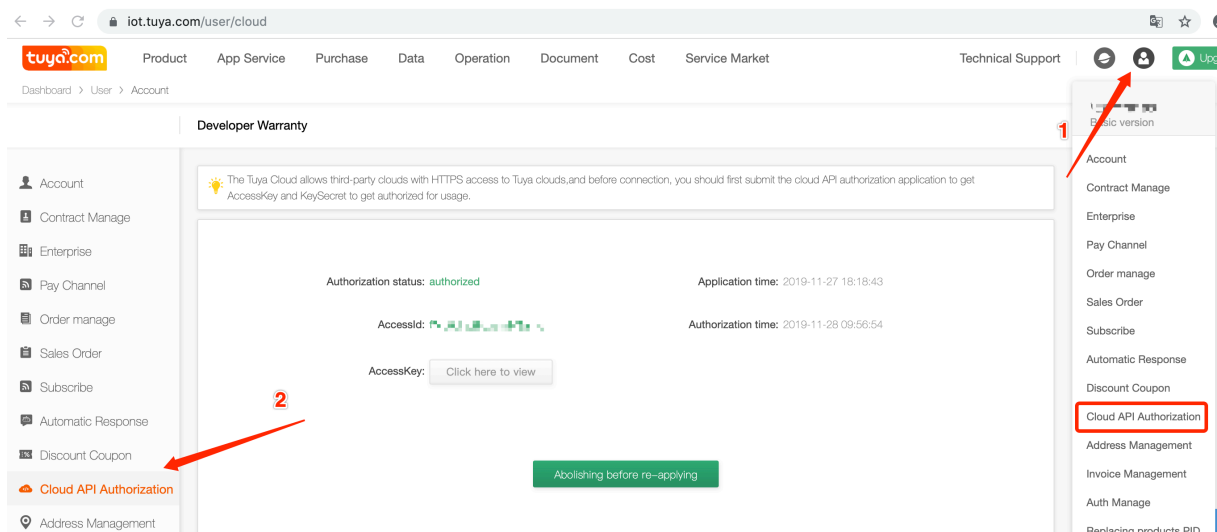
iot.tuya.com/user/cloud

tuya.com Product App Service Purchase Data Operation Document Cost Service Market Technical Support Upg

Dashboard > User > Account

Developer Warranty

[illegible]
Basic version

1

Account
Contract Manage
Enterprise
Pay Channel
Order manage
Sales Order
Subscribe
Automatic Response
Discount Coupon
Cloud API Authorization
Address Management

The Tuya Cloud allows third-party clouds with HTTPS access to Tuya clouds,and before connection, you should first submit the cloud API authorization application to get AccessKey and KeySecret to get authorized for usage.

Authorization status: authorized
Application time: 2019-11-27 18:18:43
AccessId: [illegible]
Authorization time: 2019-11-28 09:56:54
AccessKey: Click here to view

2

Abolishing before re-applying

Account
Contract Manage
Enterprise
Pay Channel
Order manage
Sales Order
Subscribe
Automatic Response
Discount Coupon
Cloud API Authorization
Address Management
Invoice Management
Auth Manage
Replacing products PID